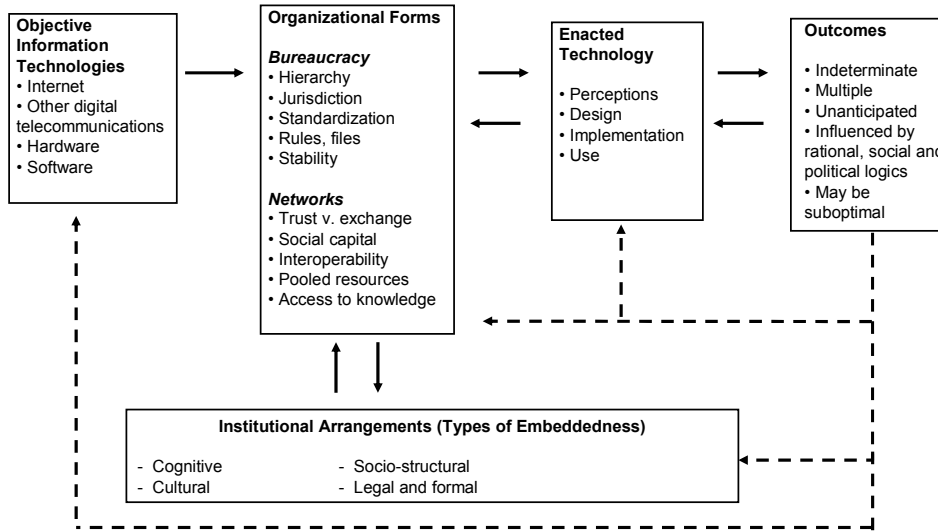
**Objective Information Technologies**
• Internet
• Other digital telecommunications
• Hardware
• Software

**Organizational Forms**

***Bureaucracy***
• Hierarchy
• Jurisdiction
• Standardization
• Rules, files
• Stability

***Networks***
• Trust v. exchange
• Social capital
• Interoperability
• Pooled resources
• Access to knowledge

**Enacted Technology**
• Perceptions
• Design
• Implementation
• Use

**Outcomes**
• Indeterminate
• Multiple
• Unanticipated
• Influenced by rational, social and political logics
• May be suboptimal

**Institutional Arrangements (Types of Embeddedness)**
- Cognitive
- Cultural
- Socio-structural
- Legal and formal